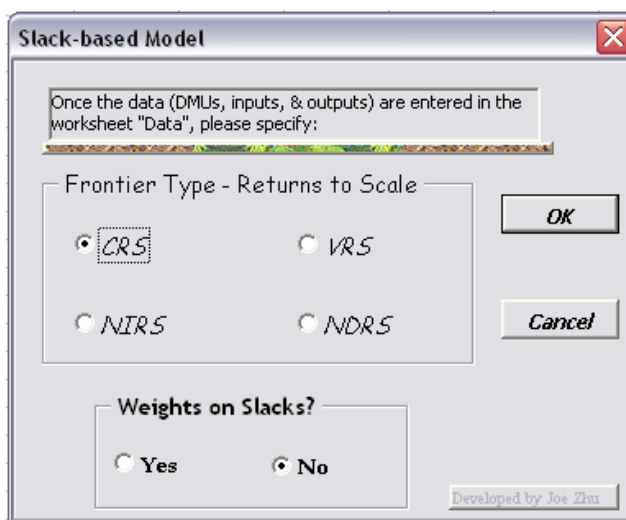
Slack-based Model

Once the data (DMUs, inputs, & outputs) are entered in the worksheet "Data", please specify:

Frontier Type - Returns to Scale

CRS

VRS

NIRS

NDRS

OK

Cancel

Weights on Slacks?

Yes

No

Developed by Joe Zhu